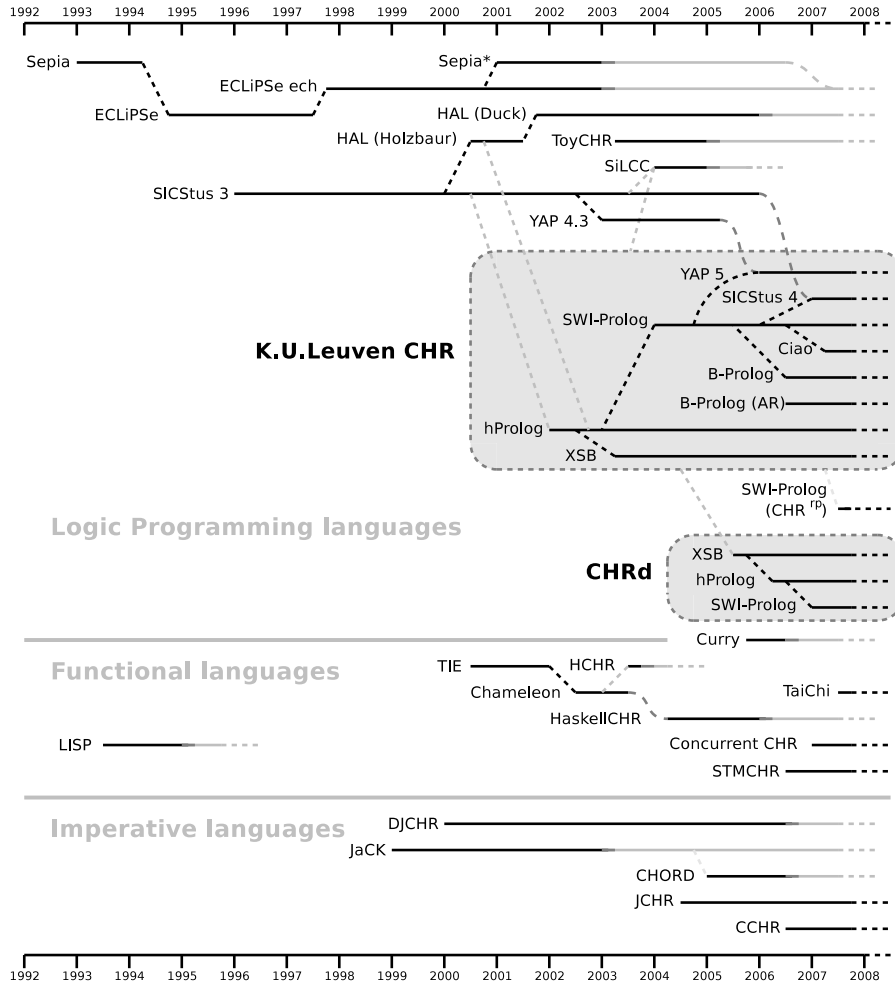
1992 1993 1994 1995 1996 1997 1998 1999 2000 2001 2002 2003 2004 2005 2006 2007 2008

Sepia
Sepia*
ECLiPSe ech
ECLiPSe
HAL (Duck)
HAL (Holzbaur)
ToyCHR
SiLCC
SICStus 3
YAP 4.3
YAP 5
SICStus 4
SWI-Prolog
K.U.Leuven CHR
Ciao
B-Prolog
B-Prolog (AR)
hProlog
XSB
SWI-Prolog (CHR $^{rp}$)
Logic Programming languages
CHRd
XSB
hProlog
SWI-Prolog
Curry
Functional languages
TIE
HCHR
Chameleon
TaiChi
HaskellCHR
LISP
Concurrent CHR
STMCHR
Imperative languages
DJCHR
JaCK
CHORD
JCHR
CCHR

1992 1993 1994 1995 1996 1997 1998 1999 2000 2001 2002 2003 2004 2005 2006 2007 2008